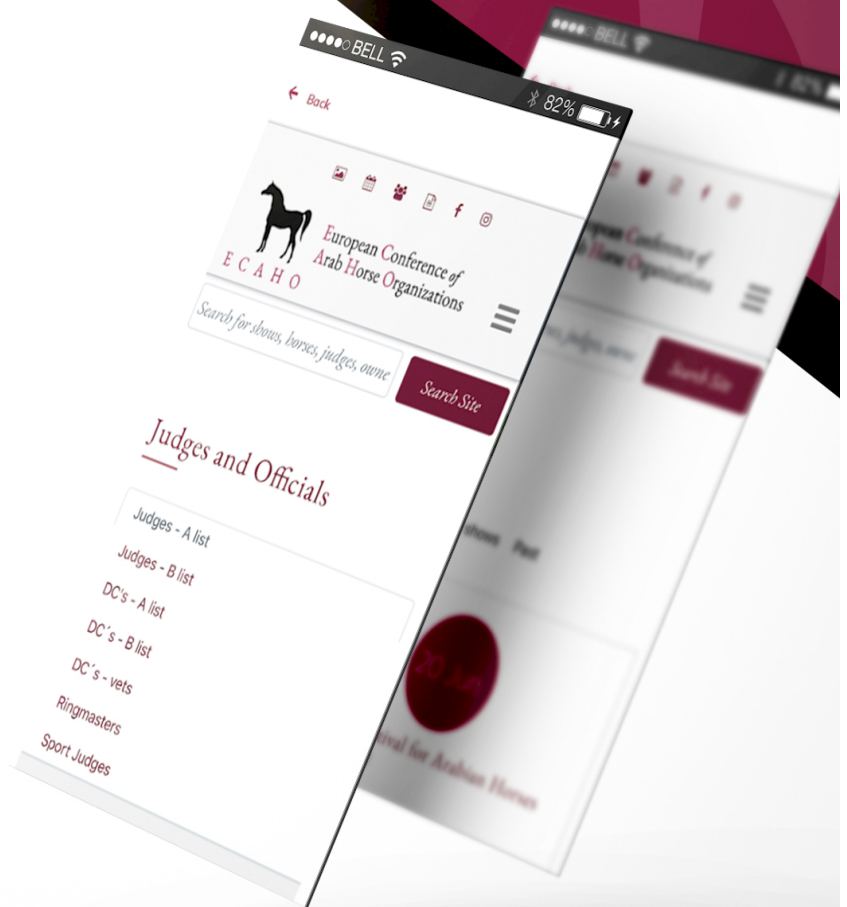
●●●●○ BELL
82%
← Back
E C A H O
European Conference of Arab Horse Organizations
Search for shows, horses, judges, owne
Search Site
Judges and Officials
Judges - A list
Judges - B list
DC's - A list
DC´s - B list
DC´s - vets
Ringmasters
Sport Judges
●●●●○ BELL
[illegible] 82%
European Conference of Arab Horse Organizations
judges, owne
Search Site
Shows Past
20 Aug
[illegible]val for Arabian Horses